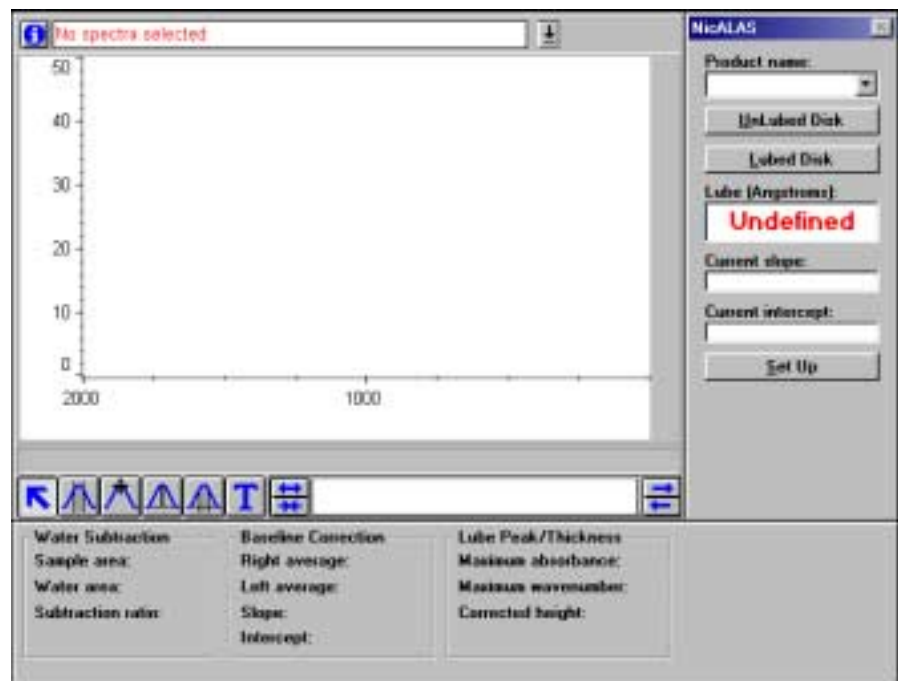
No spectra selected

50
40
30
20
10
0
2000
1000

NicALAS

Product name:

UnLubed Disk

Lubed Disk

Lube (Angstroms):

Undefined

Current slope:

Current intercept:

Set Up

T

Water Subtraction
Sample area:
Water area:
Subtraction ratio:

Baseline Correction
Right average:
Left average:
Slope:
Intercept:

Lube Peak/Thickness
Maximum absorbance:
Maximum wavenumber:
Corrected height: